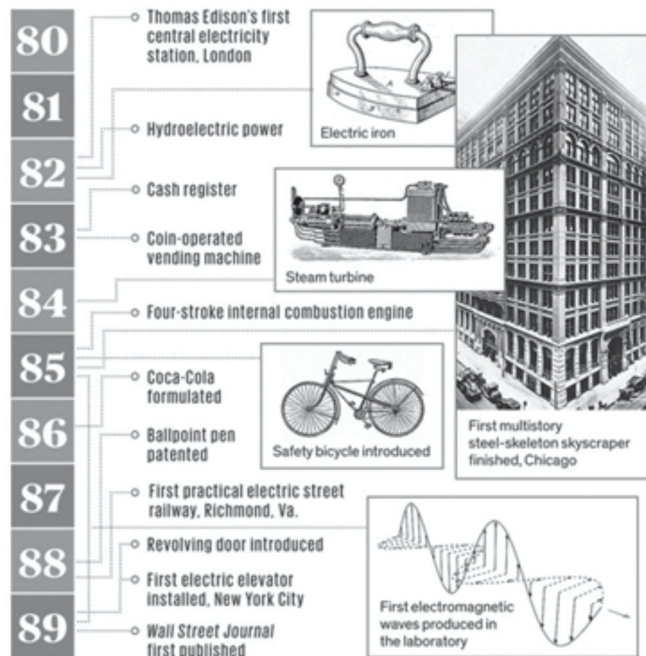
80

Thomas Edison's first central electricity station, London

Electric iron

81

Hydroelectric power

82

Cash register

83

Coin-operated vending machine

Steam turbine

84

Four-stroke internal combustion engine

85

Coca-Cola formulated

86

Ballpoint pen patented

Safety bicycle introduced

First multistory steel-skeleton skyscraper finished, Chicago

87

First practical electric street railway, Richmond, Va.

88

Revolving door introduced

First electric elevator installed, New York City

First electromagnetic waves produced in the laboratory

89

*Wall Street Journal* first published